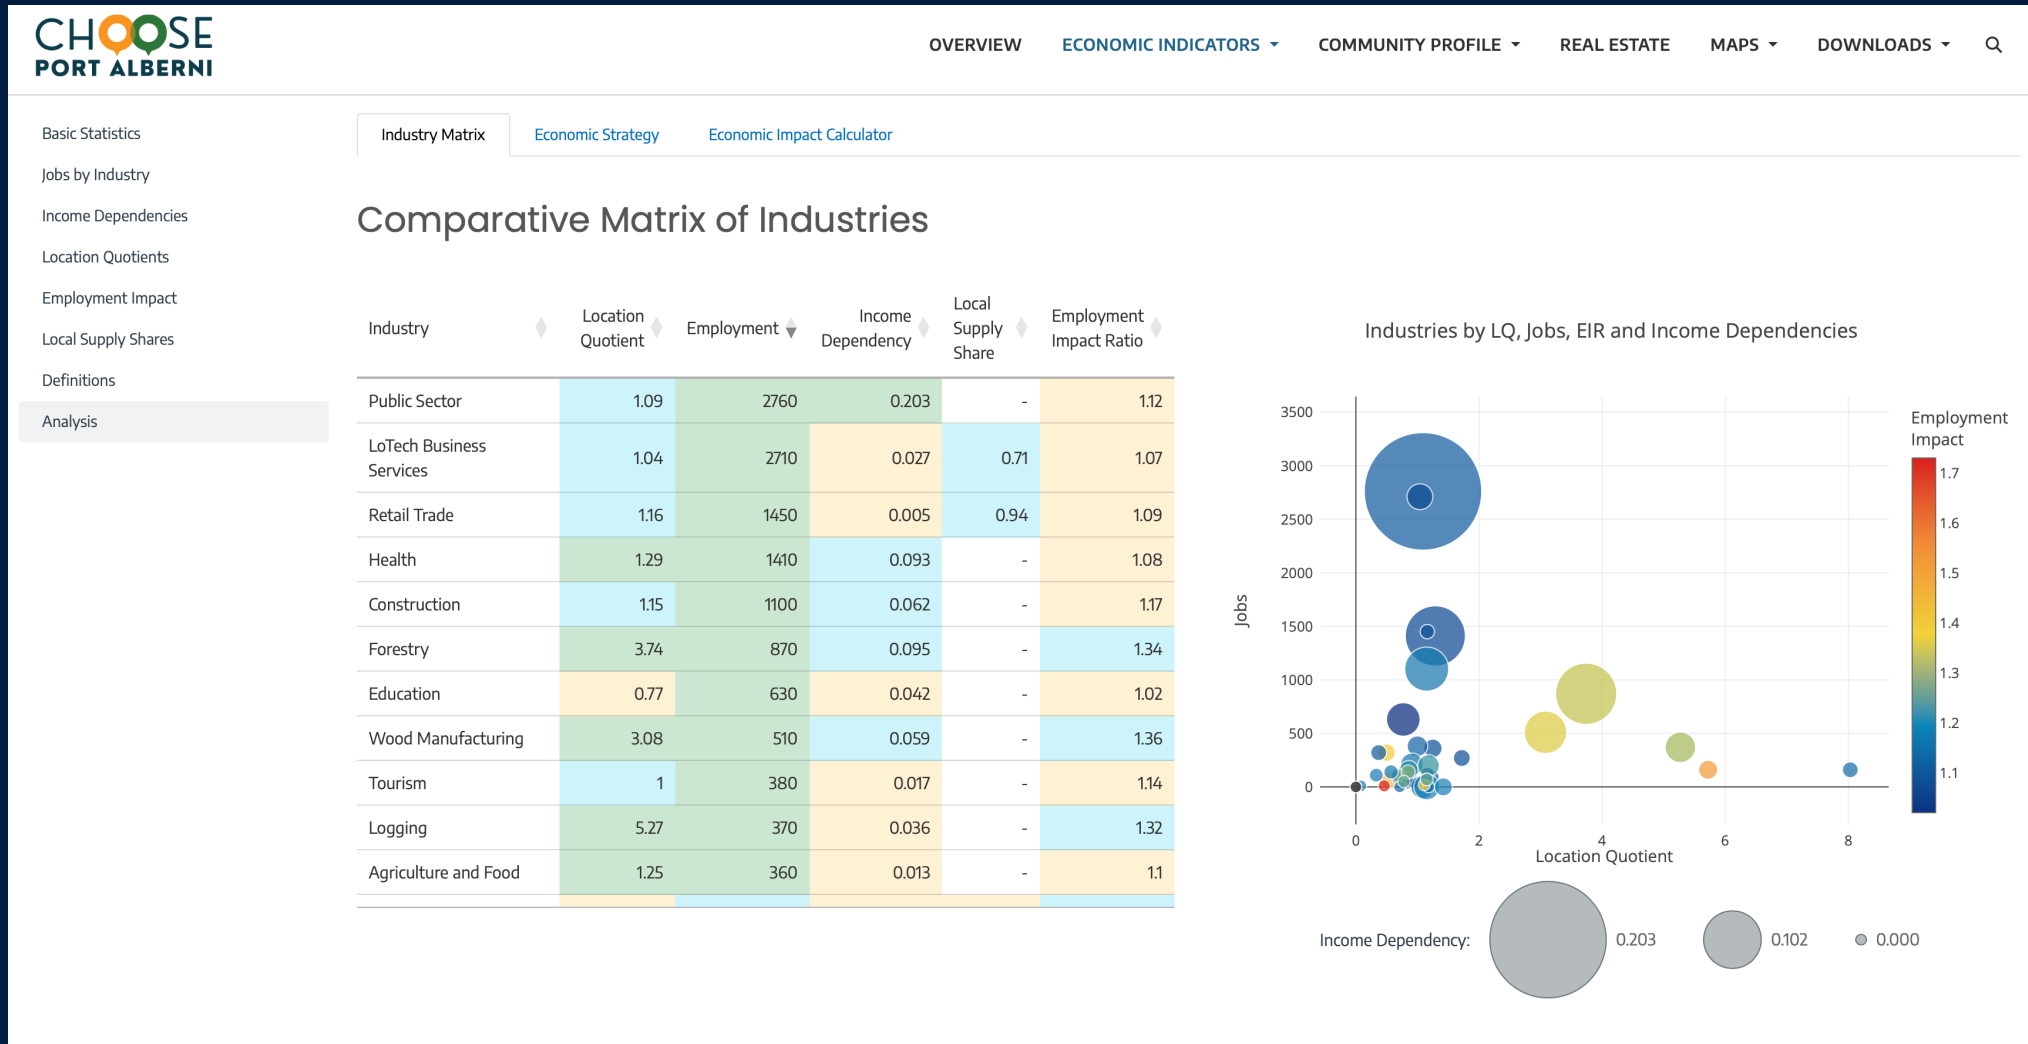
CHOOSE PORT ALBERNI

OVERVIEW ECONOMIC INDICATORS COMMUNITY PROFILE REAL ESTATE MAPS DOWNLOADS

Basic Statistics
Jobs by Industry
Income Dependencies
Location Quotients
Employment Impact
Local Supply Shares
Definitions
Analysis

Industry Matrix Economic Strategy Economic Impact Calculator

Comparative Matrix of Industries

| Industry | Location Quotient | Employment | Income Dependency | Local Supply Share | Employment Impact Ratio |
|---|---|---|---|---|---|
| Public Sector | 1.09 | 2760 | 0.203 | - | 1.12 |
| LoTech Business Services | 1.04 | 2710 | 0.027 | 0.71 | 1.07 |
| Retail Trade | 1.16 | 1450 | 0.005 | 0.94 | 1.09 |
| Health | 1.29 | 1410 | 0.093 | - | 1.08 |
| Construction | 1.15 | 1100 | 0.062 | - | 1.17 |
| Forestry | 3.74 | 870 | 0.095 | - | 1.34 |
| Education | 0.77 | 630 | 0.042 | - | 1.02 |
| Wood Manufacturing | 3.08 | 510 | 0.059 | - | 1.36 |
| Tourism | 1 | 380 | 0.017 | - | 1.14 |
| Logging | 5.27 | 370 | 0.036 | - | 1.32 |
| Agriculture and Food | 1.25 | 360 | 0.013 | - | 1.1 |

Industries by LQ, Jobs, EIR and Income Dependencies

Jobs
3500
3000
2500
2000
1500
1000
500
0
0 2 4 6 8
Location Quotient

Employment Impact
1.7
1.6
1.5
1.4
1.3
1.2
1.1

Income Dependency: 0.203 0.102 0.000